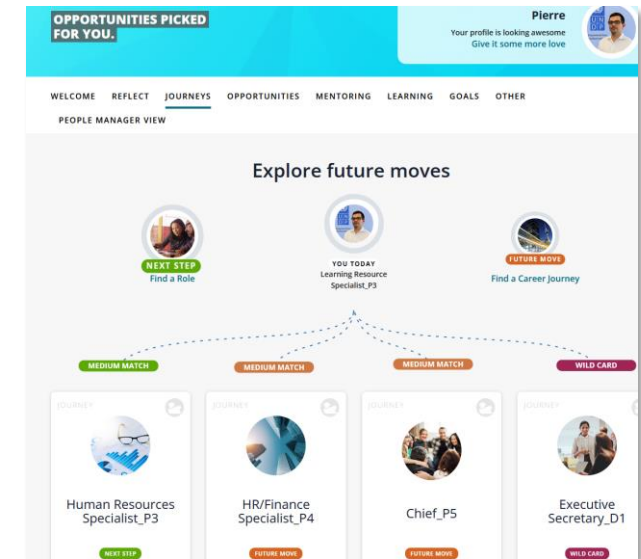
OPPORTUNITIES PICKED FOR YOU.

Pierre
Your profile is looking awesome
Give it some more love

WELCOME REFLECT JOURNEYS OPPORTUNITIES MENTORING LEARNING GOALS OTHER
PEOPLE MANAGER VIEW

Explore future moves

NEXT STEP
Find a Role

YOU TODAY
Learning Resource Specialist_P3

FUTURE MOVE
Find a Career Journey

MEDIUM MATCH
MEDIUM MATCH
MEDIUM MATCH
WILD CARD

JOURNEY
Human Resources Specialist_P3
NEXT STEP

JOURNEY
HR/Finance Specialist_P4
FUTURE MOVE

JOURNEY
Chief_P5
FUTURE MOVE

JOURNEY
Executive Secretary_D1
WILD CARD